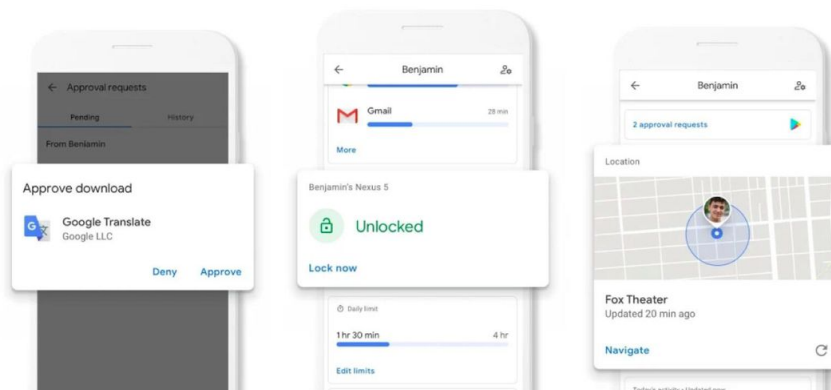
Approval requests

Pending

History

From Benjamin

Approve download

Google Translate
Google LLC

Deny

Approve

Benjamin

Gmail

28 min

More

Benjamin's Nexus 5

Unlocked

Lock now

Daily limit

1 hr 30 min

4 hr

Edit limits

Benjamin

2 approval requests

Location

Fox Theater
Updated 20 min ago

Navigate